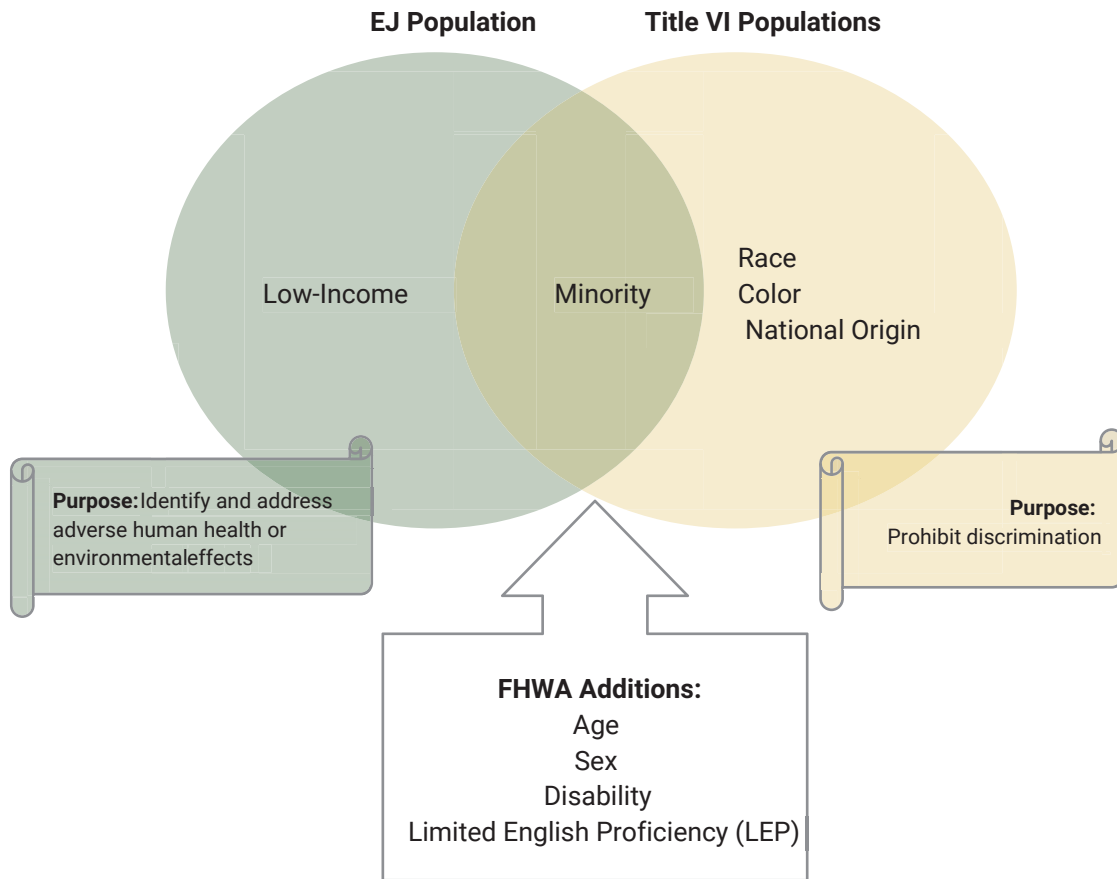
EJ Population

Title VI Populations

Low-Income

Minority

Race
Color
National Origin

Purpose: Identify and address adverse human health or environmentaleffects

Purpose:
Prohibit discrimination

FHWA Additions:
Age
Sex
Disability
Limited English Proficiency (LEP)